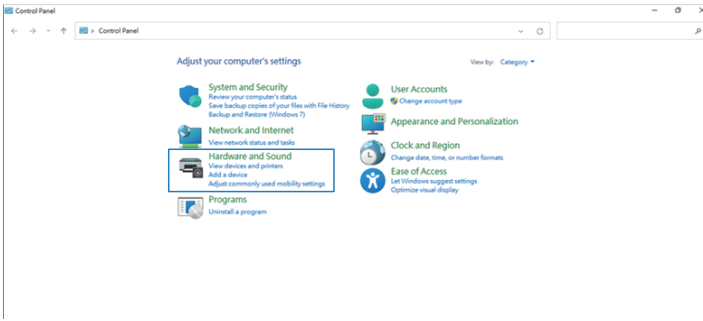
Control Panel

> Control Panel

Adjust your computer's settings

View by: Category

System and Security
Review your computer's status
Save backup copies of your files with File History
Backup and Restore (Windows 7)

Network and Internet
View network status and tasks

Hardware and Sound
View devices and printers
Add a device
Adjust commonly used mobility settings

Programs
Uninstall a program

User Accounts
Change account type

Appearance and Personalization

Clock and Region
Change date, time, or number formats

Ease of Access
Let Windows suggest settings
Optimize visual display